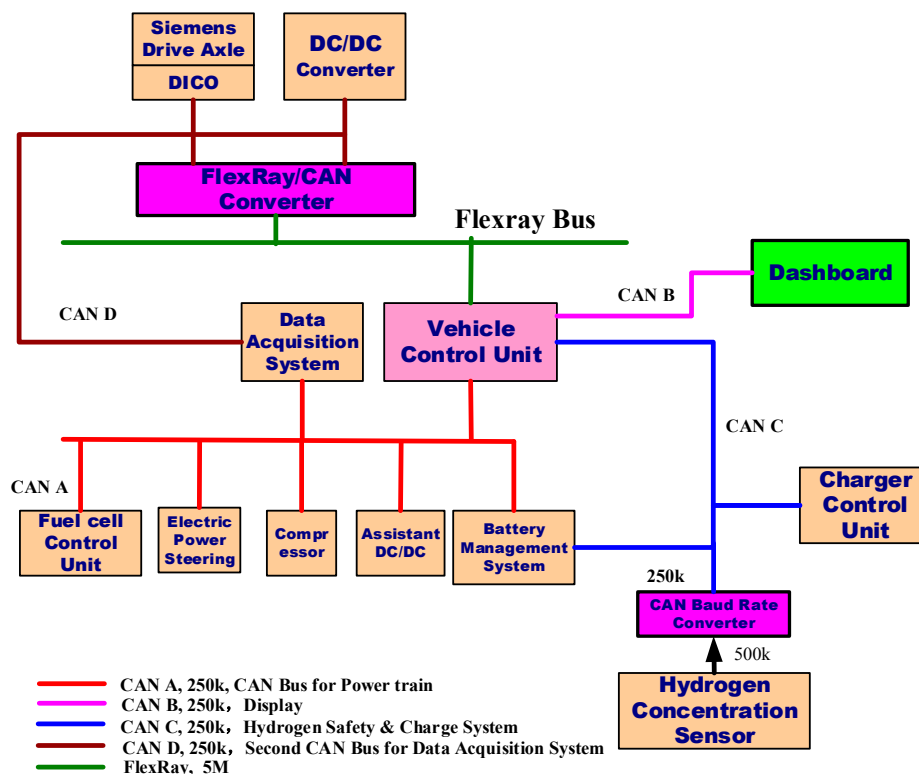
Siemens Drive Axle

DICO

DC/DC Converter

FlexRay/CAN Converter

Flexray Bus

Dashboard

CAN B

CAN D

Data Acquisition System

Vehicle Control Unit

CAN C

CAN A

Fuel cell Control Unit

Electric Power Steering

Compr essor

Assistant DC/DC

Battery Management System

Charger Control Unit

250k

CAN Baud Rate Converter

500k

Hydrogen Concentration Sensor

CAN A, 250k, CAN Bus for Power train

CAN B, 250k，Display

CAN C, 250k，Hydrogen Safety & Charge System

CAN D, 250k，Second CAN Bus for Data Acquisition System

FlexRay, 5M